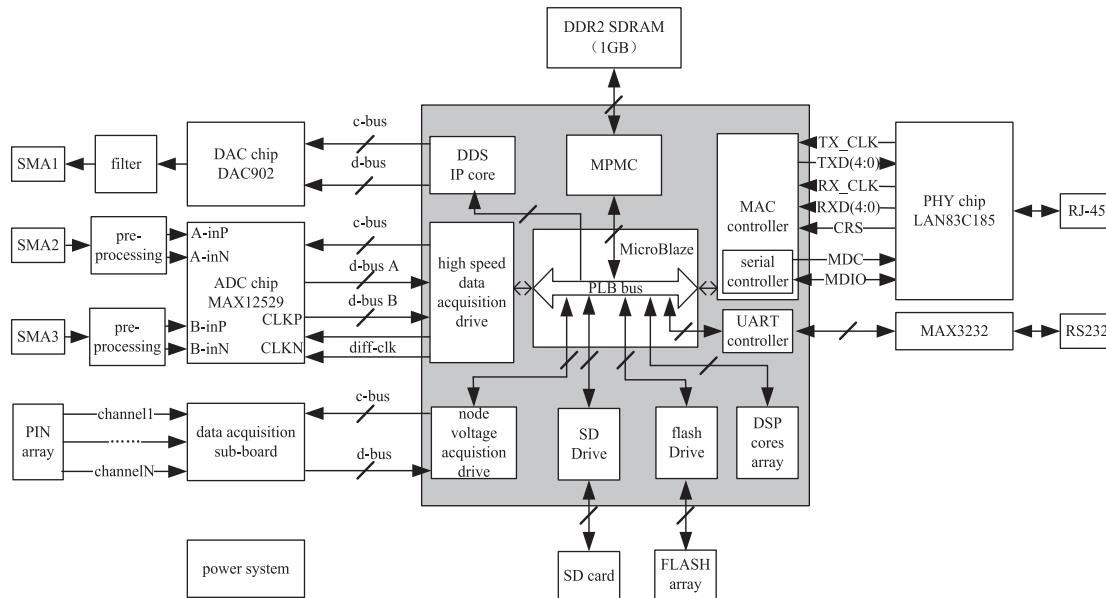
DDR2 SDRAM
(1GB)

SMA1
filter
DAC chip
DAC902
c-bus
d-bus
DDS
IP core
MPMC
MAC
controller
TX_CLK
TXD(4:0)
RX_CLK
RXD(4:0)
CRS
PHY chip
LAN83C185
RJ-45

SMA2
pre-
processing
A-inP
A-inN
ADC chip
MAX12529
c-bus
d-bus A
d-bus B
CLKP
CLKN
diff-clk
high speed
data
acquisition
drive
MicroBlaze
PLB bus
serial
controller
MDC
MDIO

SMA3
pre-
processing
B-inP
B-inN
UART
controller
MAX3232
RS232

PIN
array
channel1
.......
channelN
data acquisition
sub-board
c-bus
d-bus
node
voltage
acquistion
drive
SD
Drive
flash
Drive
DSP
cores
array

power system
SD card
FLASH
array